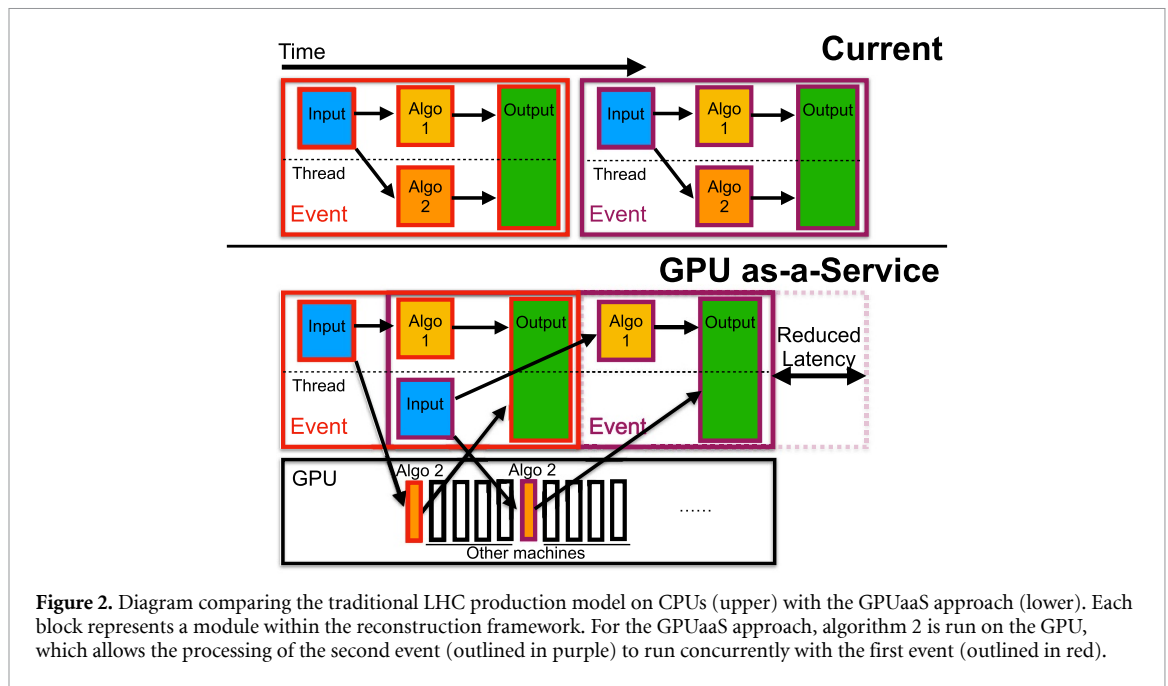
Time

Current

Input

Algo 1

Output

Thread

Algo 2

Event

Input

Algo 1

Output

Thread

Algo 2

Event

GPU as-a-Service

Input

Algo 1

Output

Algo 1

Output

Reduced Latency

Thread

Input

Event

Event

GPU

Algo 2

Algo 2

......

Other machines

**Figure 2.** Diagram comparing the traditional LHC production model on CPUs (upper) with the GPUaaS approach (lower). Each block represents a module within the reconstruction framework. For the GPUaaS approach, algorithm 2 is run on the GPU, which allows the processing of the second event (outlined in purple) to run concurrently with the first event (outlined in red).